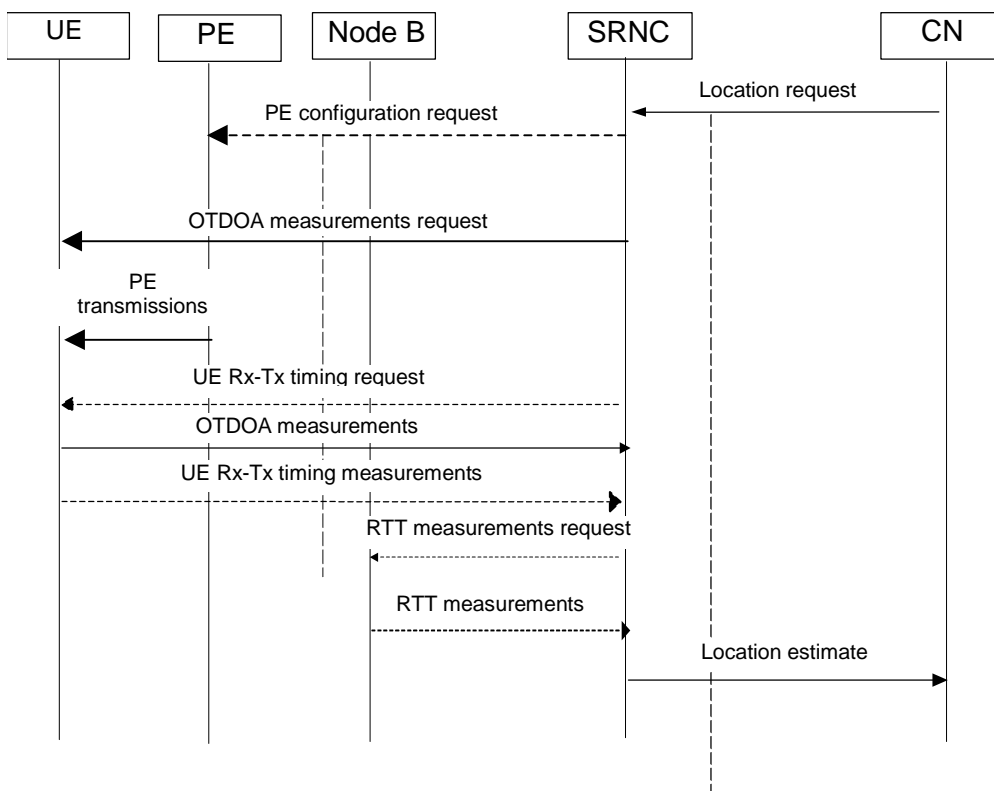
UE

PE

Node B

SRNC

CN

Location request

PE configuration request

OTDOA measurements request

PE transmissions

UE Rx-Tx timing request

OTDOA measurements

UE Rx-Tx timing measurements

RTT measurements request

RTT measurements

Location estimate